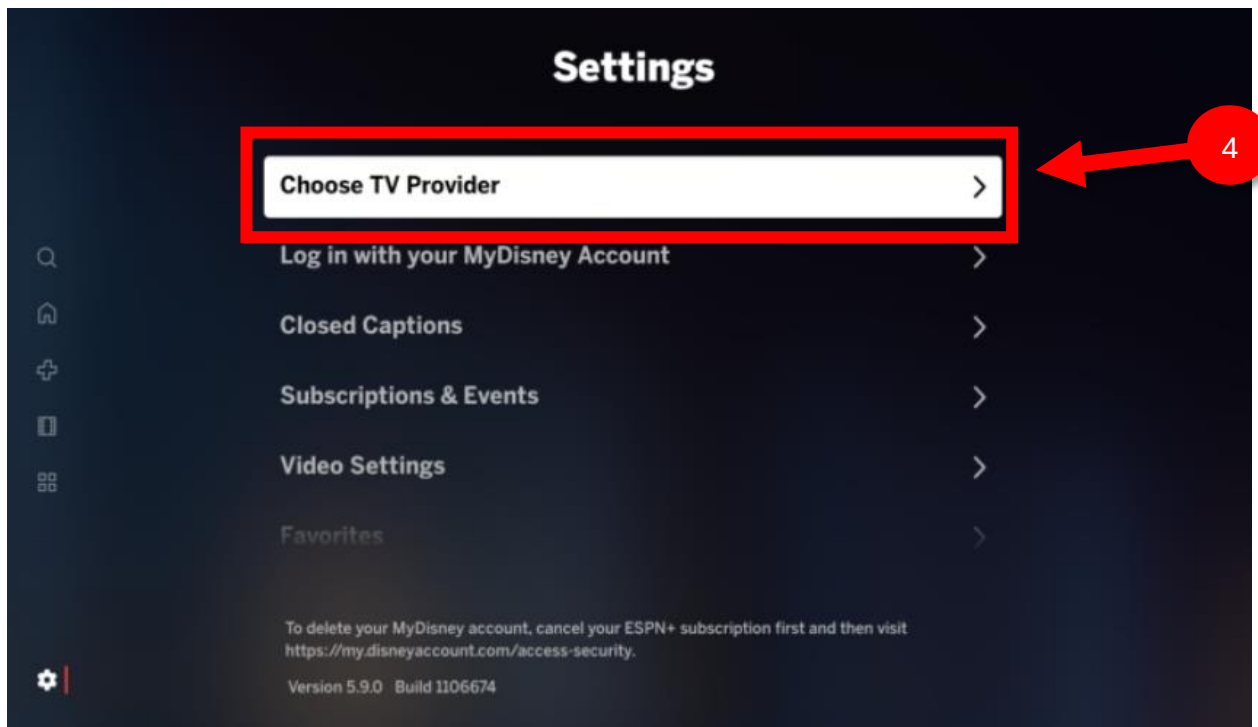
Settings

4

Choose TV Provider

Log in with your MyDisney Account

Closed Captions

Subscriptions & Events

Video Settings

Favorites

To delete your MyDisney account, cancel your ESPN+ subscription first and then visit https://my.disneyaccount.com/access-security.

Version 5.9.0 Build 1106674